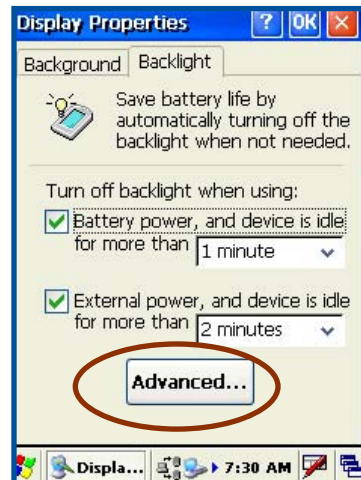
Display Properties ? OK ×

Background Backlight

Save battery life by automatically turning off the backlight when not needed.

Turn off backlight when using:

Battery power, and device is idle for more than 1 minute

External power, and device is idle for more than 2 minutes

Advanced...

Displa... 7:30 AM